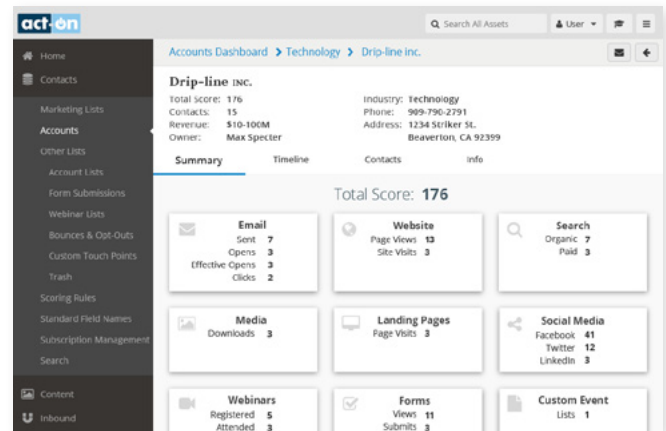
act-on

Search All Assets
User

Home
Contacts
Marketing Lists
Accounts
Other Lists
Account Lists
Form Submissions
Webinar Lists
Bounces & Opt-Outs
Custom Touch Points
Trash
Scoring Rules
Standard Field Names
Subscription Management
Search
Content
Inbound

Accounts Dashboard > Technology > Drip-line inc.

Drip-line INC.
Total Score: 176
Contacts: 15
Revenue: $10-100M
Owner: Max Specter

Industry: Technology
Phone: 909-790-2791
Address: 1234 Striker St.
Beaverton, CA 92399

Summary
Timeline
Contacts
Info

Total Score: 176

Email
Sent 7
Opens 3
Effective Opens 3
Clicks 2

Website
Page Views 13
Site Visits 3

Search
Organic 7
Paid 3

Media
Downloads 3

Landing Pages
Page Visits 3

Social Media
Facebook 41
Twitter 12
LinkedIn 3

Webinars
Registered 5
Attended 3

Forms
Views 11
Submits 3

Custom Event
Lists 1